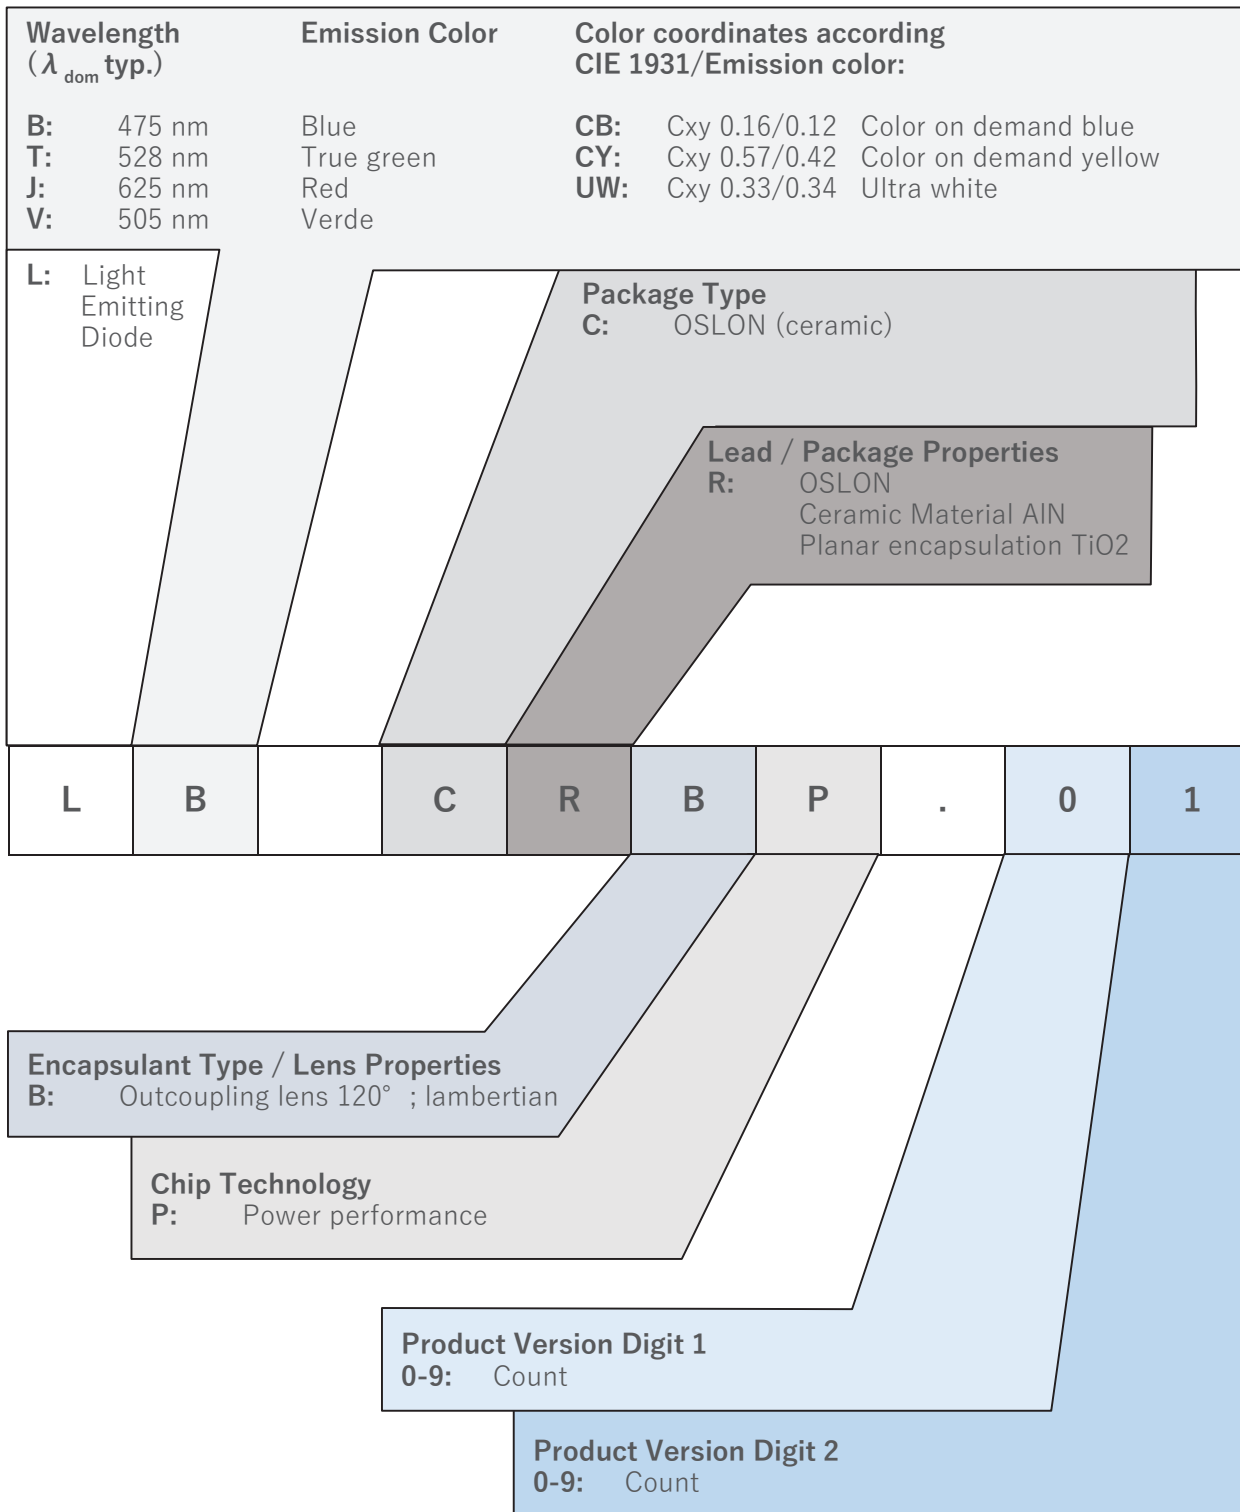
Wavelength
($\lambda_{dom}$ typ.)

Emission Color

Color coordinates according CIE 1931/Emission color:

B: 475 nm Blue
T: 528 nm True green
J: 625 nm Red
V: 505 nm Verde

CB: Cxy 0.16/0.12 Color on demand blue
CY: Cxy 0.57/0.42 Color on demand yellow
UW: Cxy 0.33/0.34 Ultra white

L: Light Emitting Diode

Package Type
C: OSLON (ceramic)

Lead / Package Properties
R: OSLON
Ceramic Material AlN
Planar encapsulation TiO2

| L | B |  | C | R | B | P | . | 0 | 1 |
|---|---|---|---|---|---|---|---|---|---|

Encapsulant Type / Lens Properties
B: Outcoupling lens 120° ; lambertian

Chip Technology
P: Power performance

Product Version Digit 1
0-9: Count

Product Version Digit 2
0-9: Count